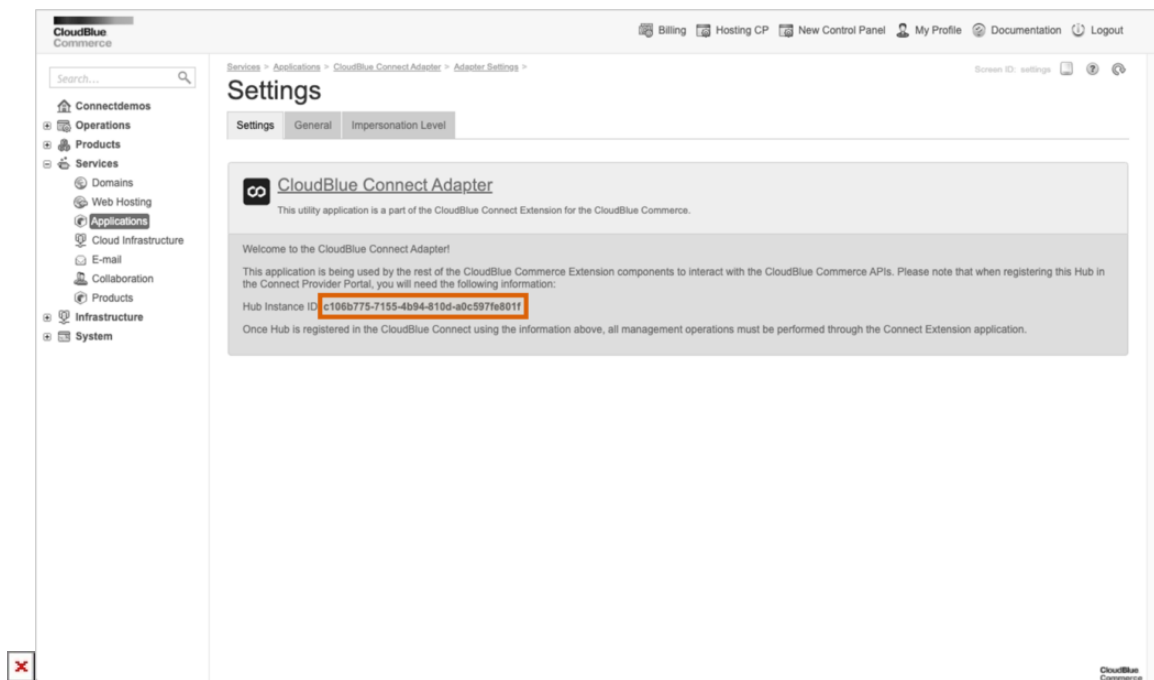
CloudBlue Commerce

Billing Hosting CP New Control Panel My Profile Documentation Logout

Search...

Connectdemos
Operations
Products
Services
Domains
Web Hosting
Applications
Cloud Infrastructure
E-mail
Collaboration
Products
Infrastructure
System

Services > Applications > CloudBlue Connect Adapter > Adapter Settings >

Screen ID: settings

Settings

Settings General Impersonation Level

CloudBlue Connect Adapter

This utility application is a part of the CloudBlue Connect Extension for the CloudBlue Commerce.

Welcome to the CloudBlue Connect Adapter!

This application is being used by the rest of the CloudBlue Commerce Extension components to interact with the CloudBlue Commerce APIs. Please note that when registering this Hub in the Connect Provider Portal, you will need the following information:

Hub Instance ID: c106b775-7155-4b94-810d-a0c597fe801f

Once Hub is registered in the CloudBlue Connect using the information above, all management operations must be performed through the Connect Extension application.

CloudBlue Commerce